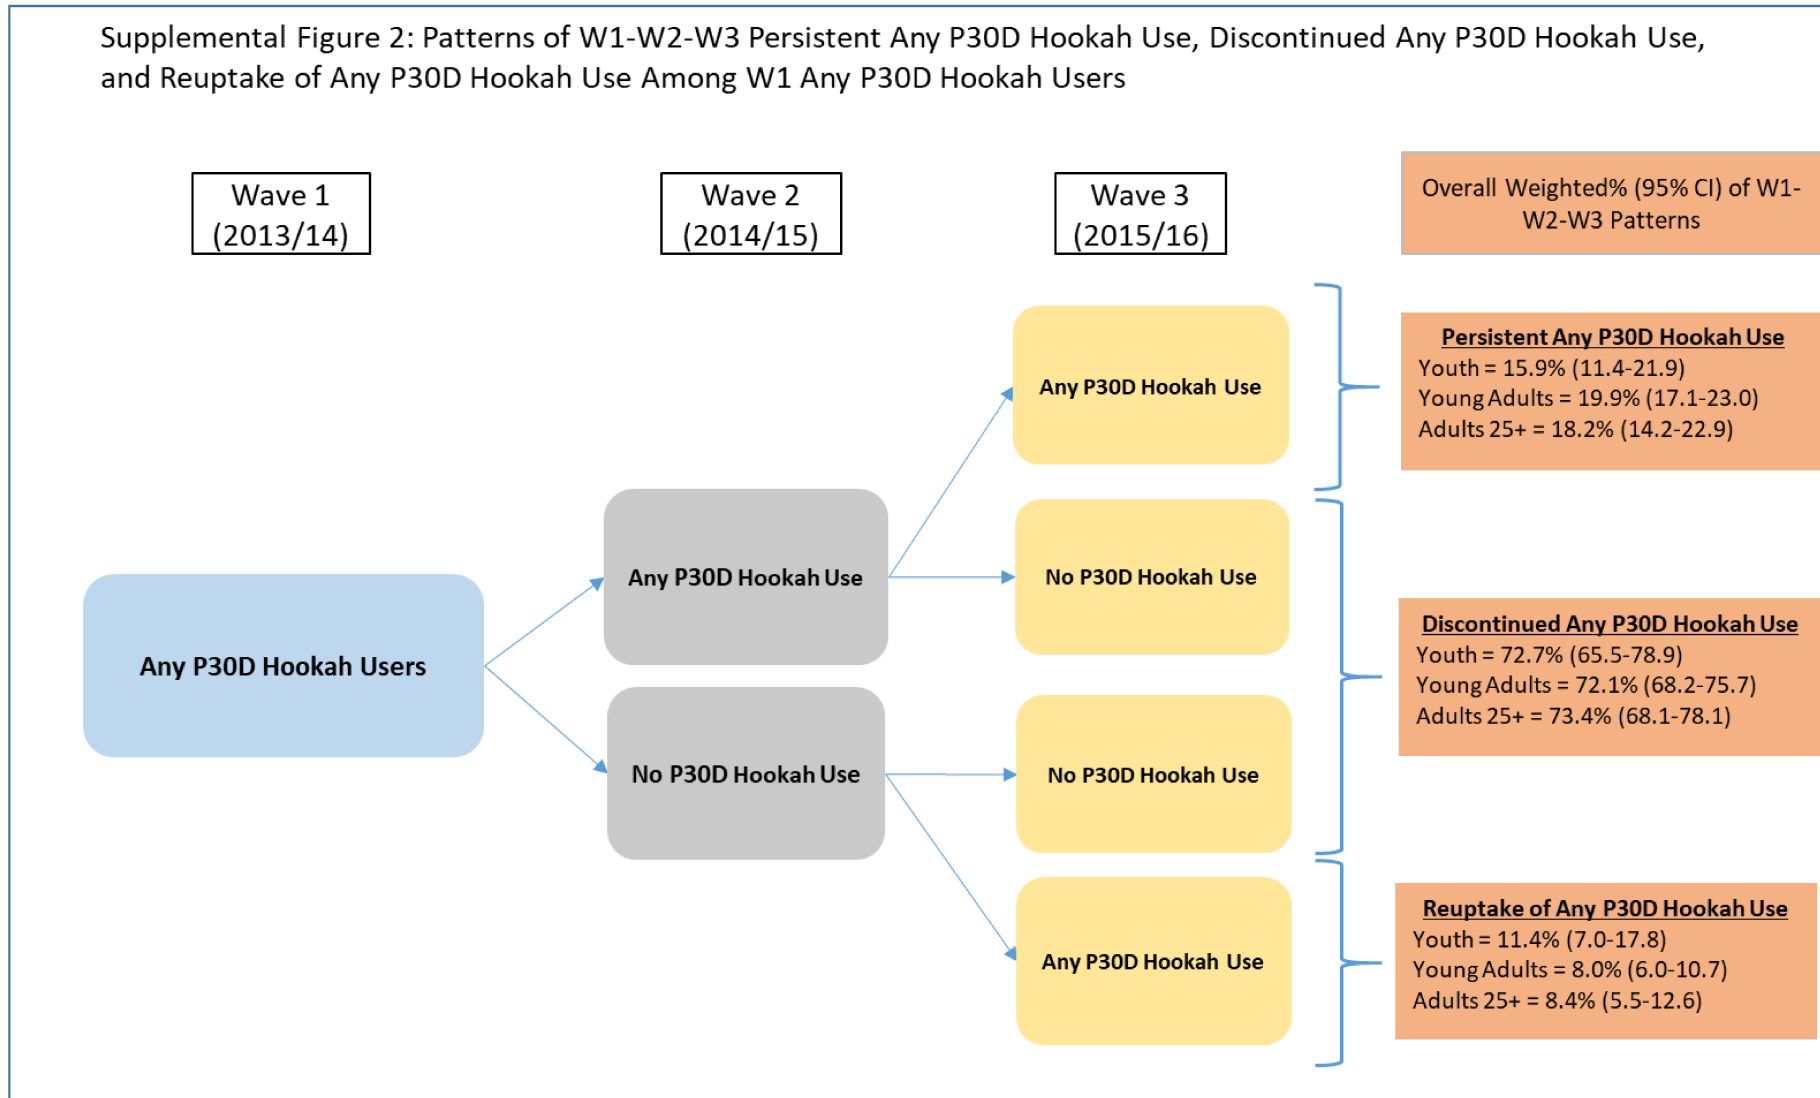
Supplemental Figure 2: Patterns of W1-W2-W3 Persistent Any P30D Hookah Use, Discontinued Any P30D Hookah Use, and Reuptake of Any P30D Hookah Use Among W1 Any P30D Hookah Users

Wave 1 (2013/14)

Wave 2 (2014/15)

Wave 3 (2015/16)

Overall Weighted% (95% CI) of W1-W2-W3 Patterns

Any P30D Hookah Use

Persistent Any P30D Hookah Use
Youth = 15.9% (11.4-21.9)
Young Adults = 19.9% (17.1-23.0)
Adults 25+ = 18.2% (14.2-22.9)

Any P30D Hookah Use

No P30D Hookah Use

Any P30D Hookah Users

Discontinued Any P30D Hookah Use
Youth = 72.7% (65.5-78.9)
Young Adults = 72.1% (68.2-75.7)
Adults 25+ = 73.4% (68.1-78.1)

No P30D Hookah Use

No P30D Hookah Use

Any P30D Hookah Use

Reuptake of Any P30D Hookah Use
Youth = 11.4% (7.0-17.8)
Young Adults = 8.0% (6.0-10.7)
Adults 25+ = 8.4% (5.5-12.6)